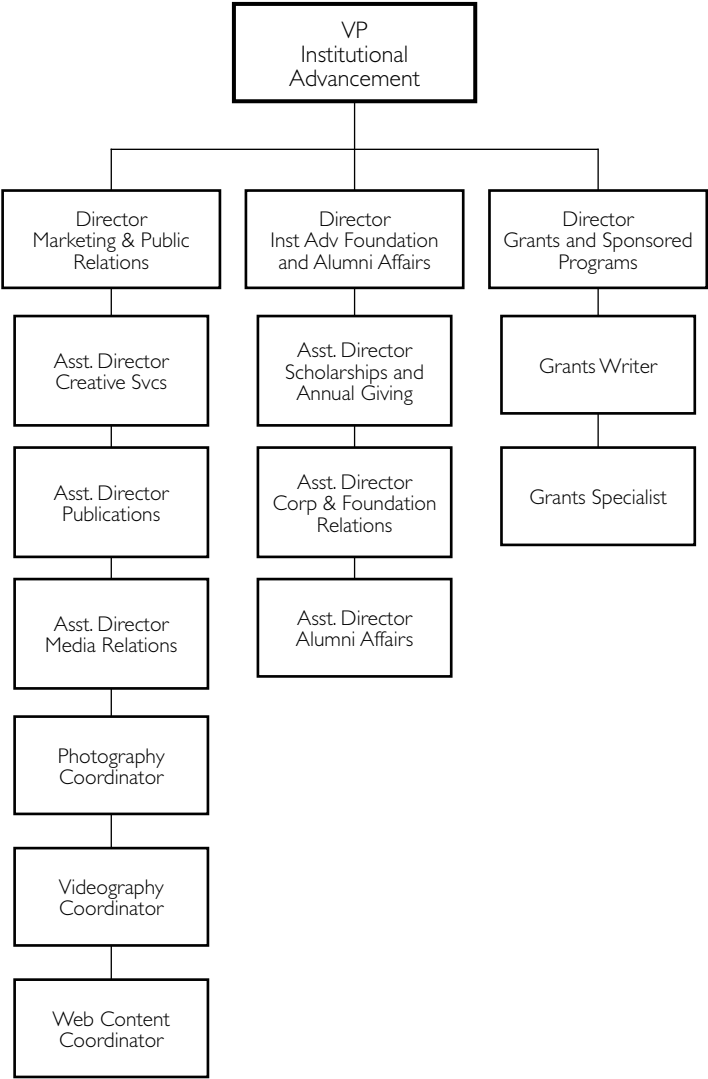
VP
Institutional
Advancement

Director
Marketing & Public
Relations

Asst. Director
Creative Svcs

Asst. Director
Publications

Asst. Director
Media Relations

Photography
Coordinator

Videography
Coordinator

Web Content
Coordinator

Director
Inst Adv Foundation
and Alumni Affairs

Asst. Director
Scholarships and
Annual Giving

Asst. Director
Corp & Foundation
Relations

Asst. Director
Alumni Affairs

Director
Grants and Sponsored
Programs

Grants Writer

Grants Specialist